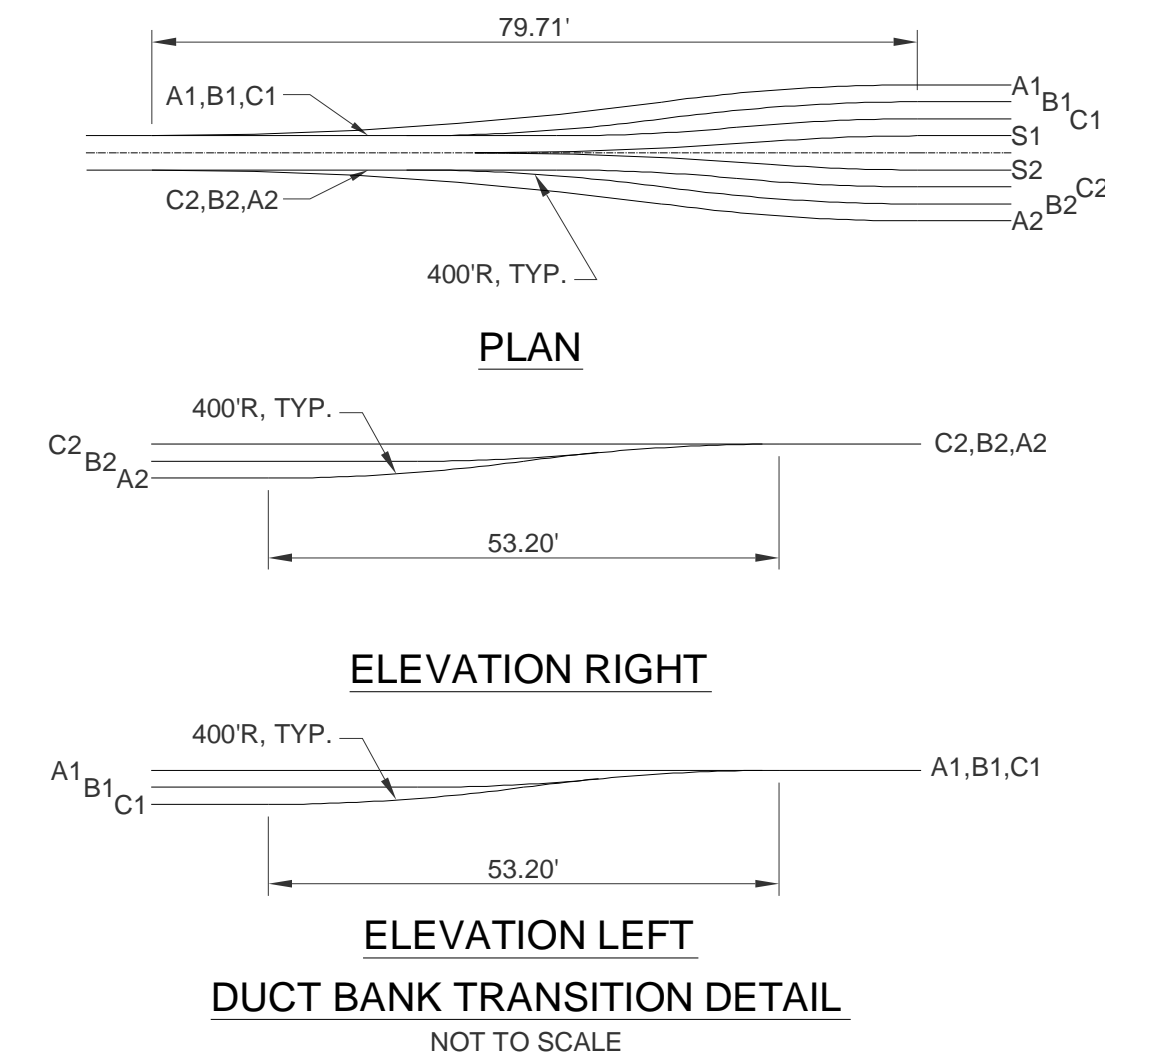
79.71'

A1,B1,C1

A1
B1
C1
S1
S2
C2
B2
A2

C2,B2,A2

400'R, TYP.

PLAN

400'R, TYP.

C2
B2
A2

C2,B2,A2

53.20'

ELEVATION RIGHT

400'R, TYP.

A1
B1
C1

A1,B1,C1

53.20'

ELEVATION LEFT

DUCT BANK TRANSITION DETAIL

NOT TO SCALE